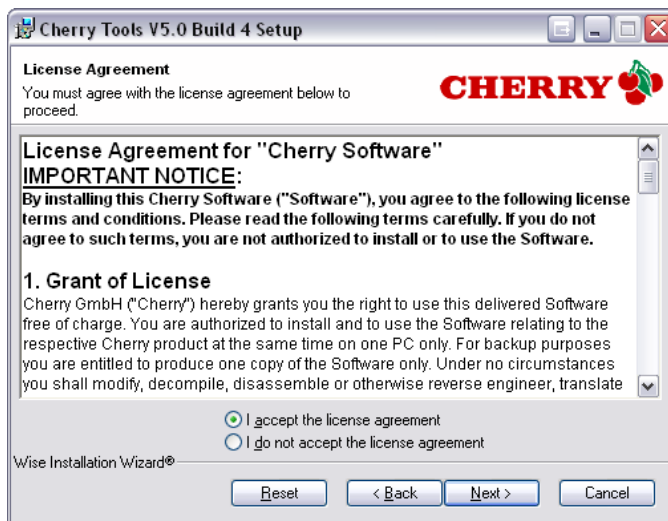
Cherry Tools V5.0 Build 4 Setup

License Agreement
You must agree with the license agreement below to proceed.

CHERRY

License Agreement for "Cherry Software"
IMPORTANT NOTICE:
By installing this Cherry Software ("Software"), you agree to the following license terms and conditions. Please read the following terms carefully. If you do not agree to such terms, you are not authorized to install or to use the Software.

1. Grant of License
Cherry GmbH ("Cherry") hereby grants you the right to use this delivered Software free of charge. You are authorized to install and to use the Software relating to the respective Cherry product at the same time on one PC only. For backup purposes you are entitled to produce one copy of the Software only. Under no circumstances you shall modify, decompile, disassemble or otherwise reverse engineer, translate

I accept the license agreement
I do not accept the license agreement

Wise Installation Wizard®

Reset
< Back
Next >
Cancel